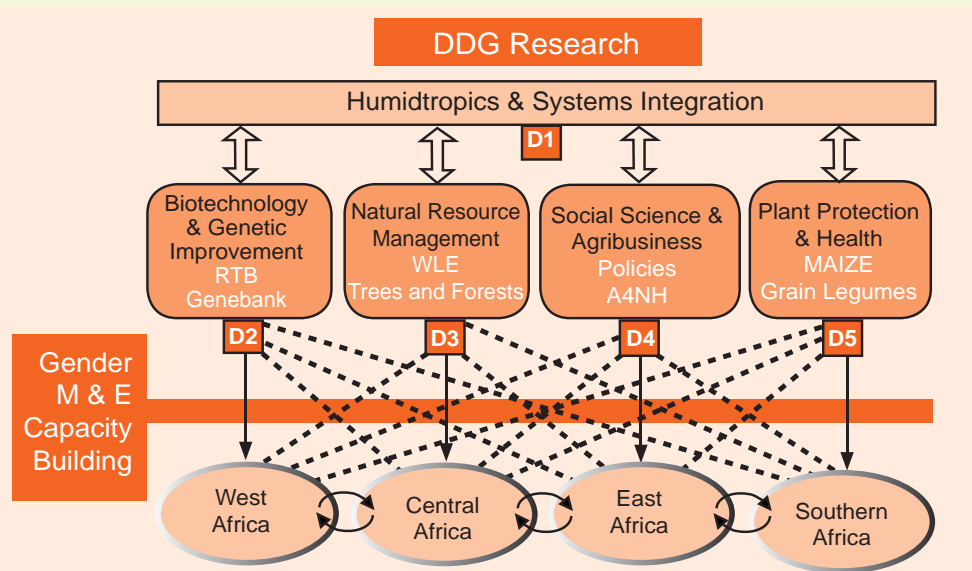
DDG Research

Humidtropics & Systems Integration

D1

Biotechnology & Genetic Improvement
RTB
Genebank

Natural Resource Management
WLE
Trees and Forests

Social Science & Agribusiness
Policies
A4NH

Plant Protection & Health
MAIZE
Grain Legumes

D2

D3

D4

D5

Gender
M & E
Capacity
Building

West Africa

Central Africa

East Africa

Southern Africa